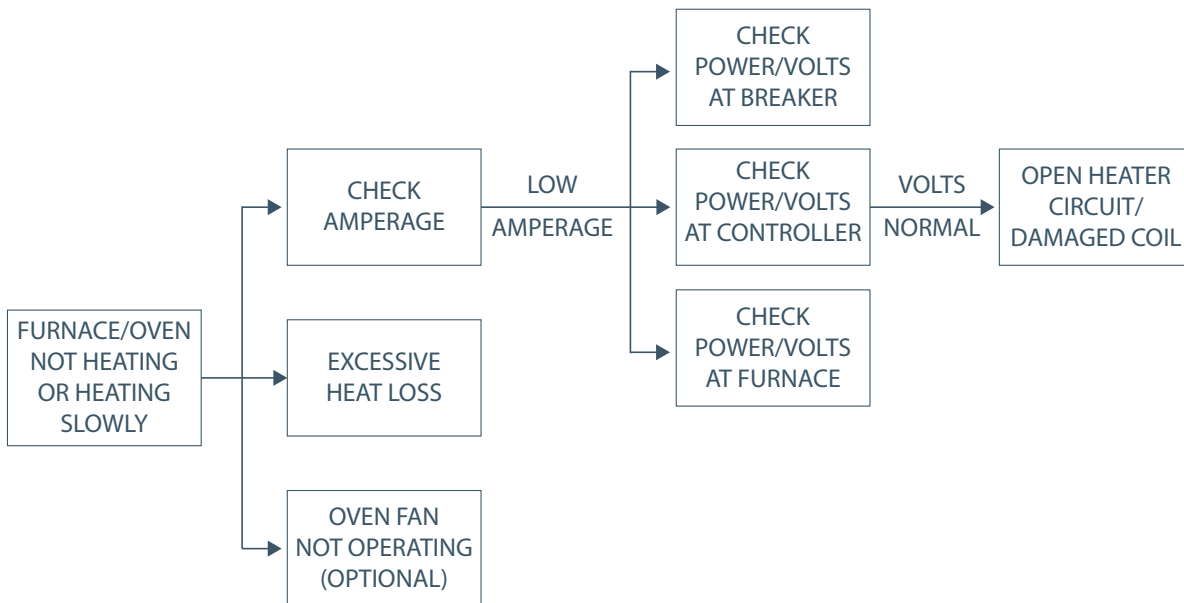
FURNACE/OVEN NOT HEATING OR HEATING SLOWLY

CHECK AMPERAGE

LOW AMPERAGE

CHECK POWER/VOLTS AT BREAKER

CHECK POWER/VOLTS AT CONTROLLER

VOLTS NORMAL

OPEN HEATER CIRCUIT/ DAMAGED COIL

CHECK POWER/VOLTS AT FURNACE

EXCESSIVE HEAT LOSS

OVEN FAN NOT OPERATING (OPTIONAL)